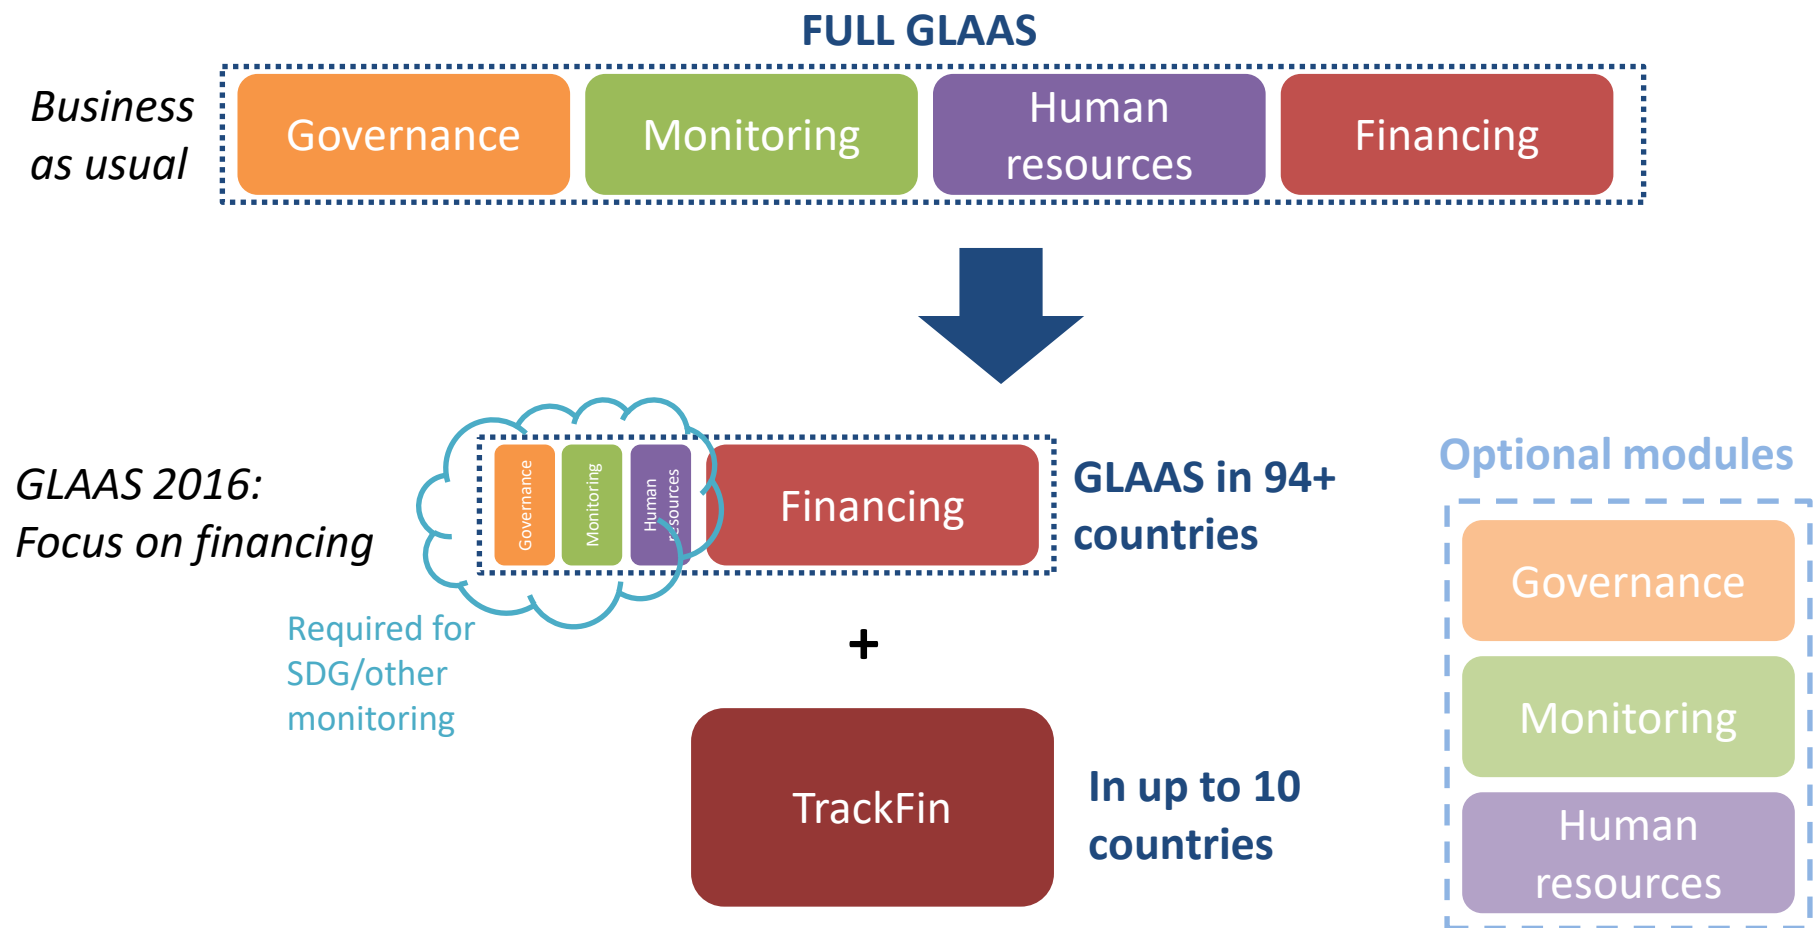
FULL GLAAS

Business as usual

Governance

Monitoring

Human resources

Financing

GLAAS 2016: Focus on financing

Governance

Monitoring

Human resources

Financing

GLAAS in 94+ countries

Required for SDG/other monitoring

+

TrackFin

In up to 10 countries

Optional modules

Governance

Monitoring

Human resources